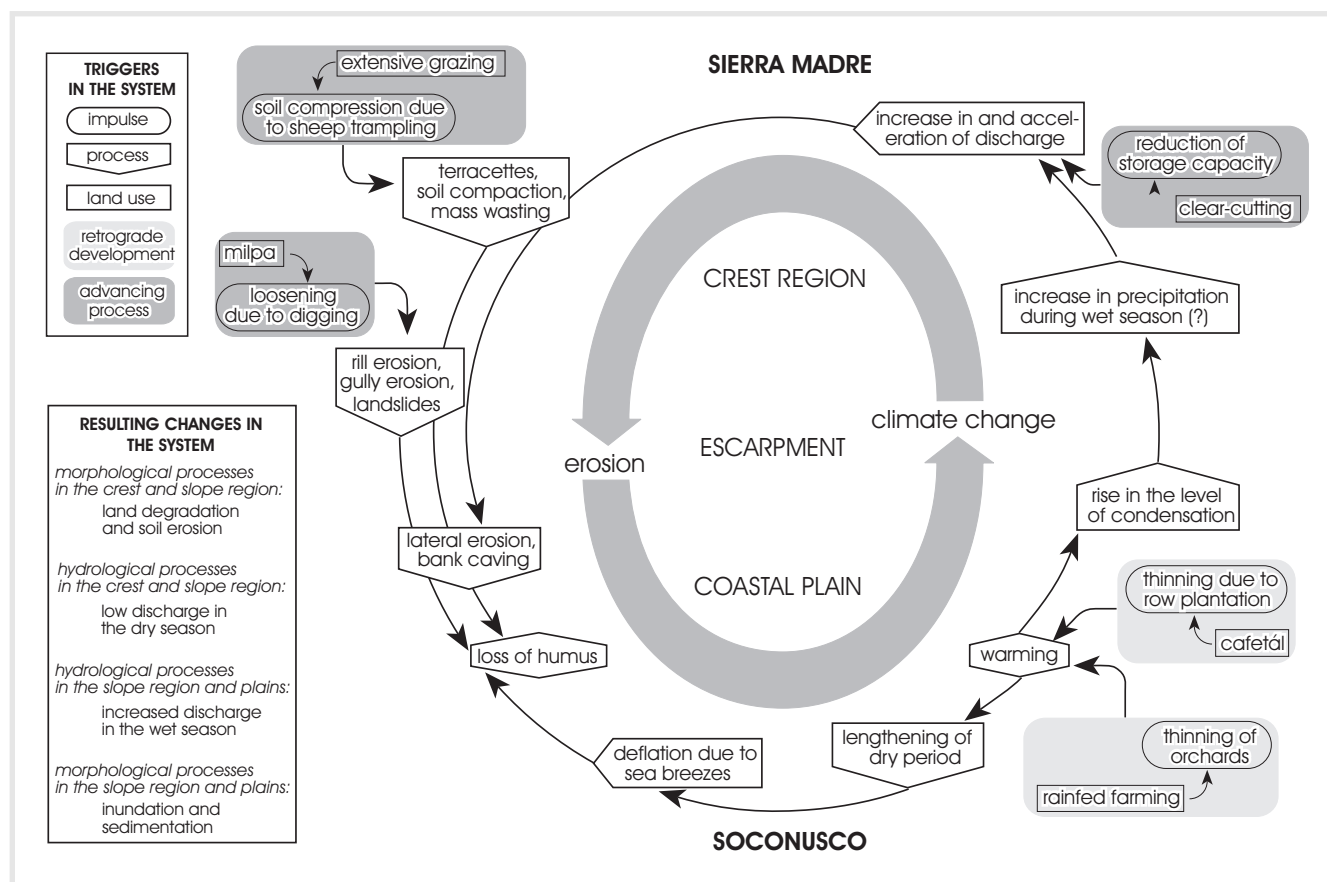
TRIGGERS IN THE SYSTEM
impulse
process
land use
retrograde development
advancing process

RESULTING CHANGES IN THE SYSTEM
morphological processes in the crest and slope region:
land degradation and soil erosion
hydrological processes in the crest and slope region:
low discharge in the dry season
hydrological processes in the slope region and plains:
increased discharge in the wet season
morphological processes in the slope region and plains:
inundation and sedimentation

SIERRA MADRE

extensive grazing
soil compression due to sheep trampling
terracettes, soil compaction, mass wasting
milpa
loosening due to digging
rill erosion, gully erosion, landslides
lateral erosion, bank caving
loss of humus
deflation due to sea breezes
lengthening of dry period
warming
thinning due to row plantation
cafetál
thinning of orchards
rainfed farming
rise in the level of condensation
increase in precipitation during wet season (?)
increase in and acceleration of discharge
reduction of storage capacity
clear-cutting

CREST REGION
ESCARPMENT
COASTAL PLAIN
erosion
climate change

SOCONUSCO